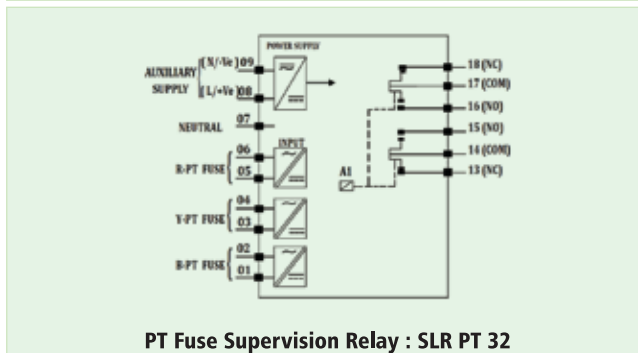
POWER SUPPLY

AUXILIARY SUPPLY

(N/-Ve) 09

(L/+Ve) 08

NEUTRAL 07

INPUT

R-PT FUSE 06 05

Y-PT FUSE 04 03

B-PT FUSE 02 01

A1

18 (NC)
17 (COM)
16 (NO)
15 (NO)
14 (COM)
13 (NC)

PT Fuse Supervision Relay : SLR PT 32